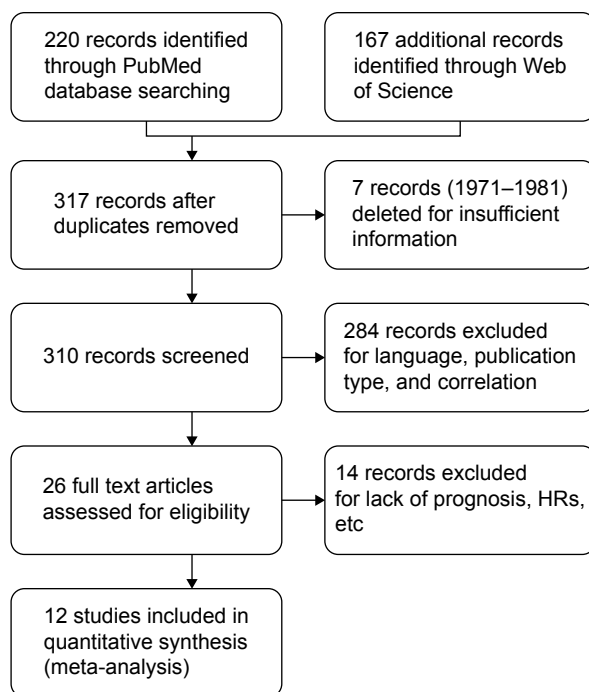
220 records identified through PubMed database searching

167 additional records identified through Web of Science

317 records after duplicates removed

7 records (1971–1981) deleted for insufficient information

310 records screened

284 records excluded for language, publication type, and correlation

26 full text articles assessed for eligibility

14 records excluded for lack of prognosis, HRs, etc

12 studies included in quantitative synthesis (meta-analysis)